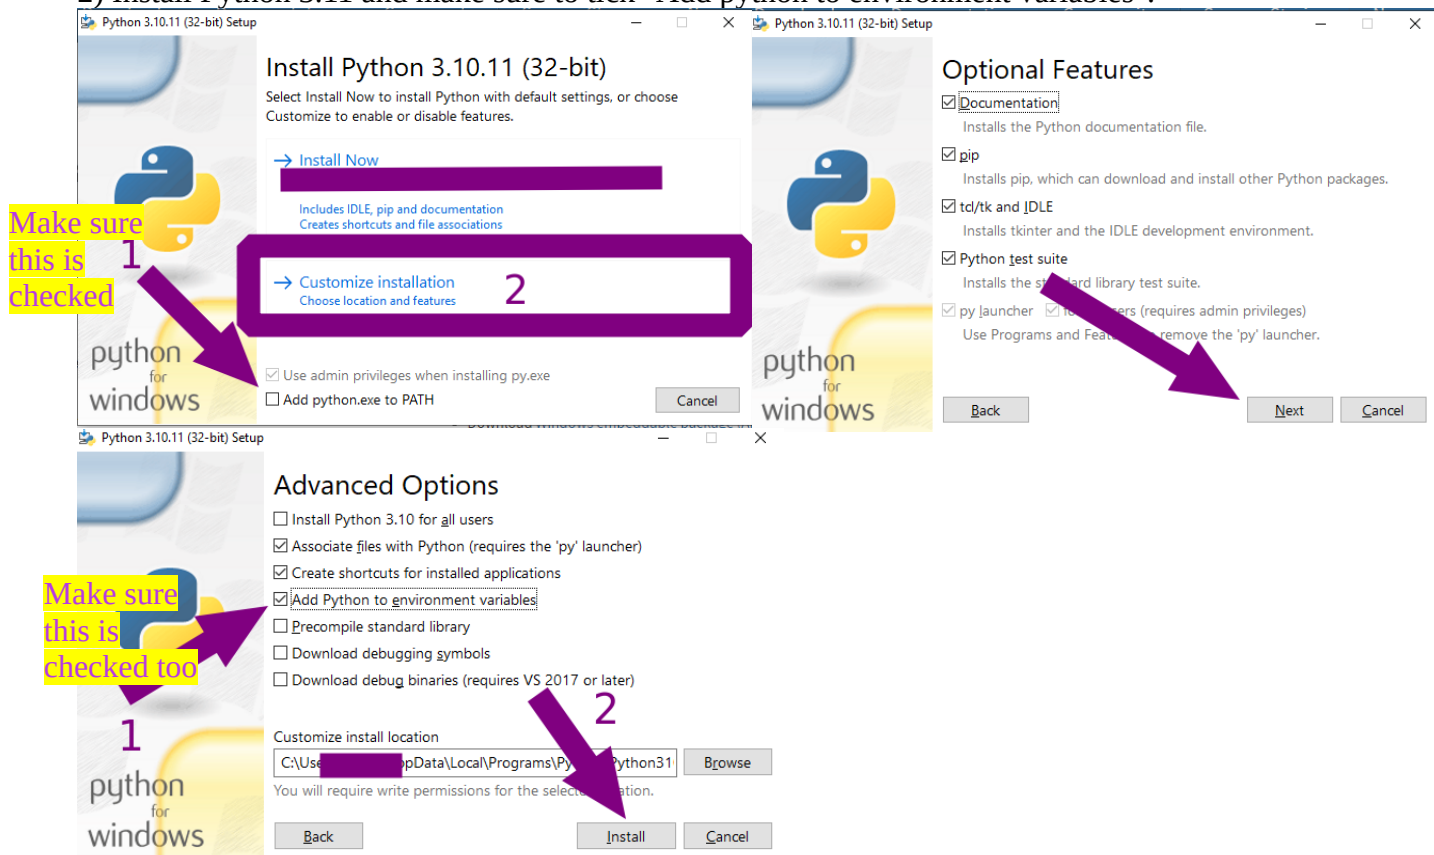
Python 3.10.11 (32-bit) Setup

Install Python 3.10.11 (32-bit)

Select Install Now to install Python with default settings, or choose Customize to enable or disable features.

→ Install Now

Includes IDLE, pip and documentation
Creates shortcuts and file associations

→ Customize installation
Choose location and features

2

Make sure this is checked

1

python for windows

Use admin privileges when installing py.exe
Add python.exe to PATH

Cancel

Python 3.10.11 (32-bit) Setup

Optional Features

Documentation
Installs the Python documentation file.

pip
Installs pip, which can download and install other Python packages.

tcl/tk and IDLE
Installs tkinter and the IDLE development environment.

Python test suite
Installs the st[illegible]ard library test suite.

py launcher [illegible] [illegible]ers (requires admin privileges)
Use Programs and Fea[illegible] remove the 'py' launcher.

python for windows

Back
Next
Cancel

Python 3.10.11 (32-bit) Setup

Advanced Options

Install Python 3.10 for all users
Associate files with Python (requires the 'py' launcher)
Create shortcuts for installed applications
Add Python to environment variables
Precompile standard library
Download debugging symbols
Download debug binaries (requires VS 2017 or later)

Make sure this is checked too

1

2

python for windows

Customize install location
C:\Use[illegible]pData\Local\Programs\Py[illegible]ython31
Browse
You will require write permissions for the selec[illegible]ation.

Back
Install
Cancel